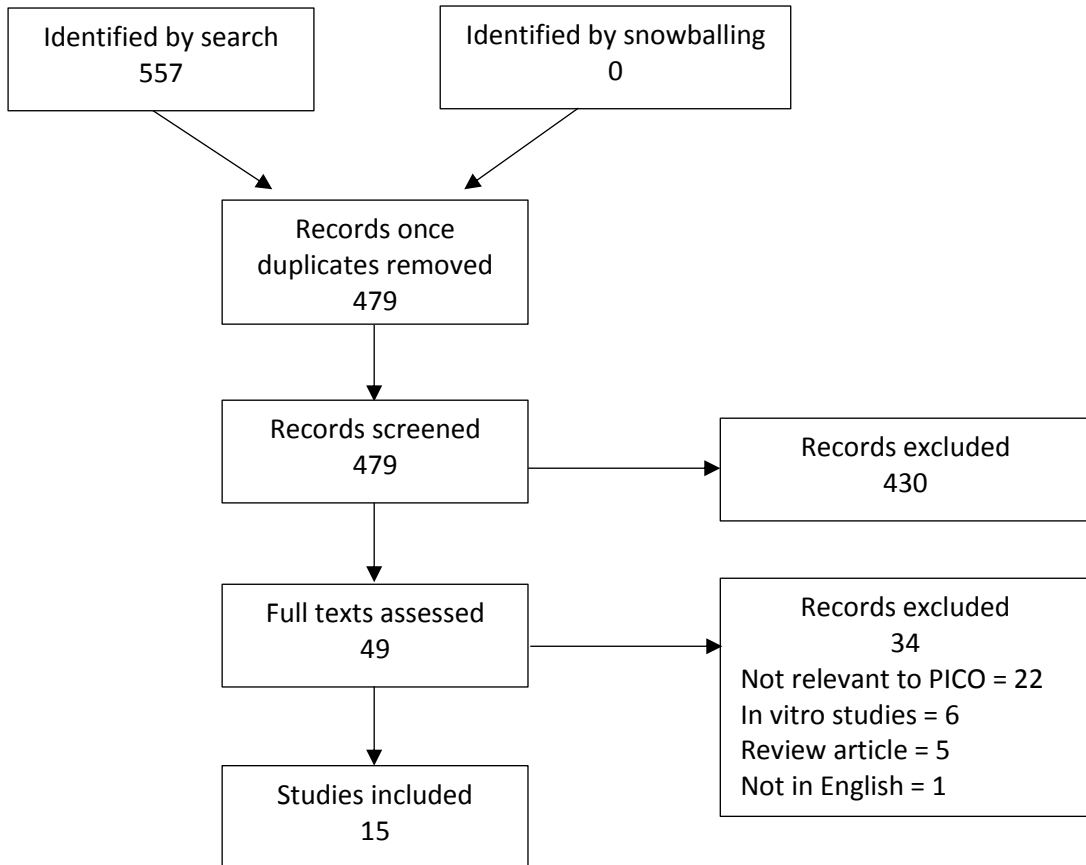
Identified by search
557

Identified by snowballing
0

Records once duplicates removed
479

Records screened
479

Records excluded
430

Full texts assessed
49

Records excluded
34
Not relevant to PICO = 22
In vitro studies = 6
Review article = 5
Not in English = 1

Studies included
15